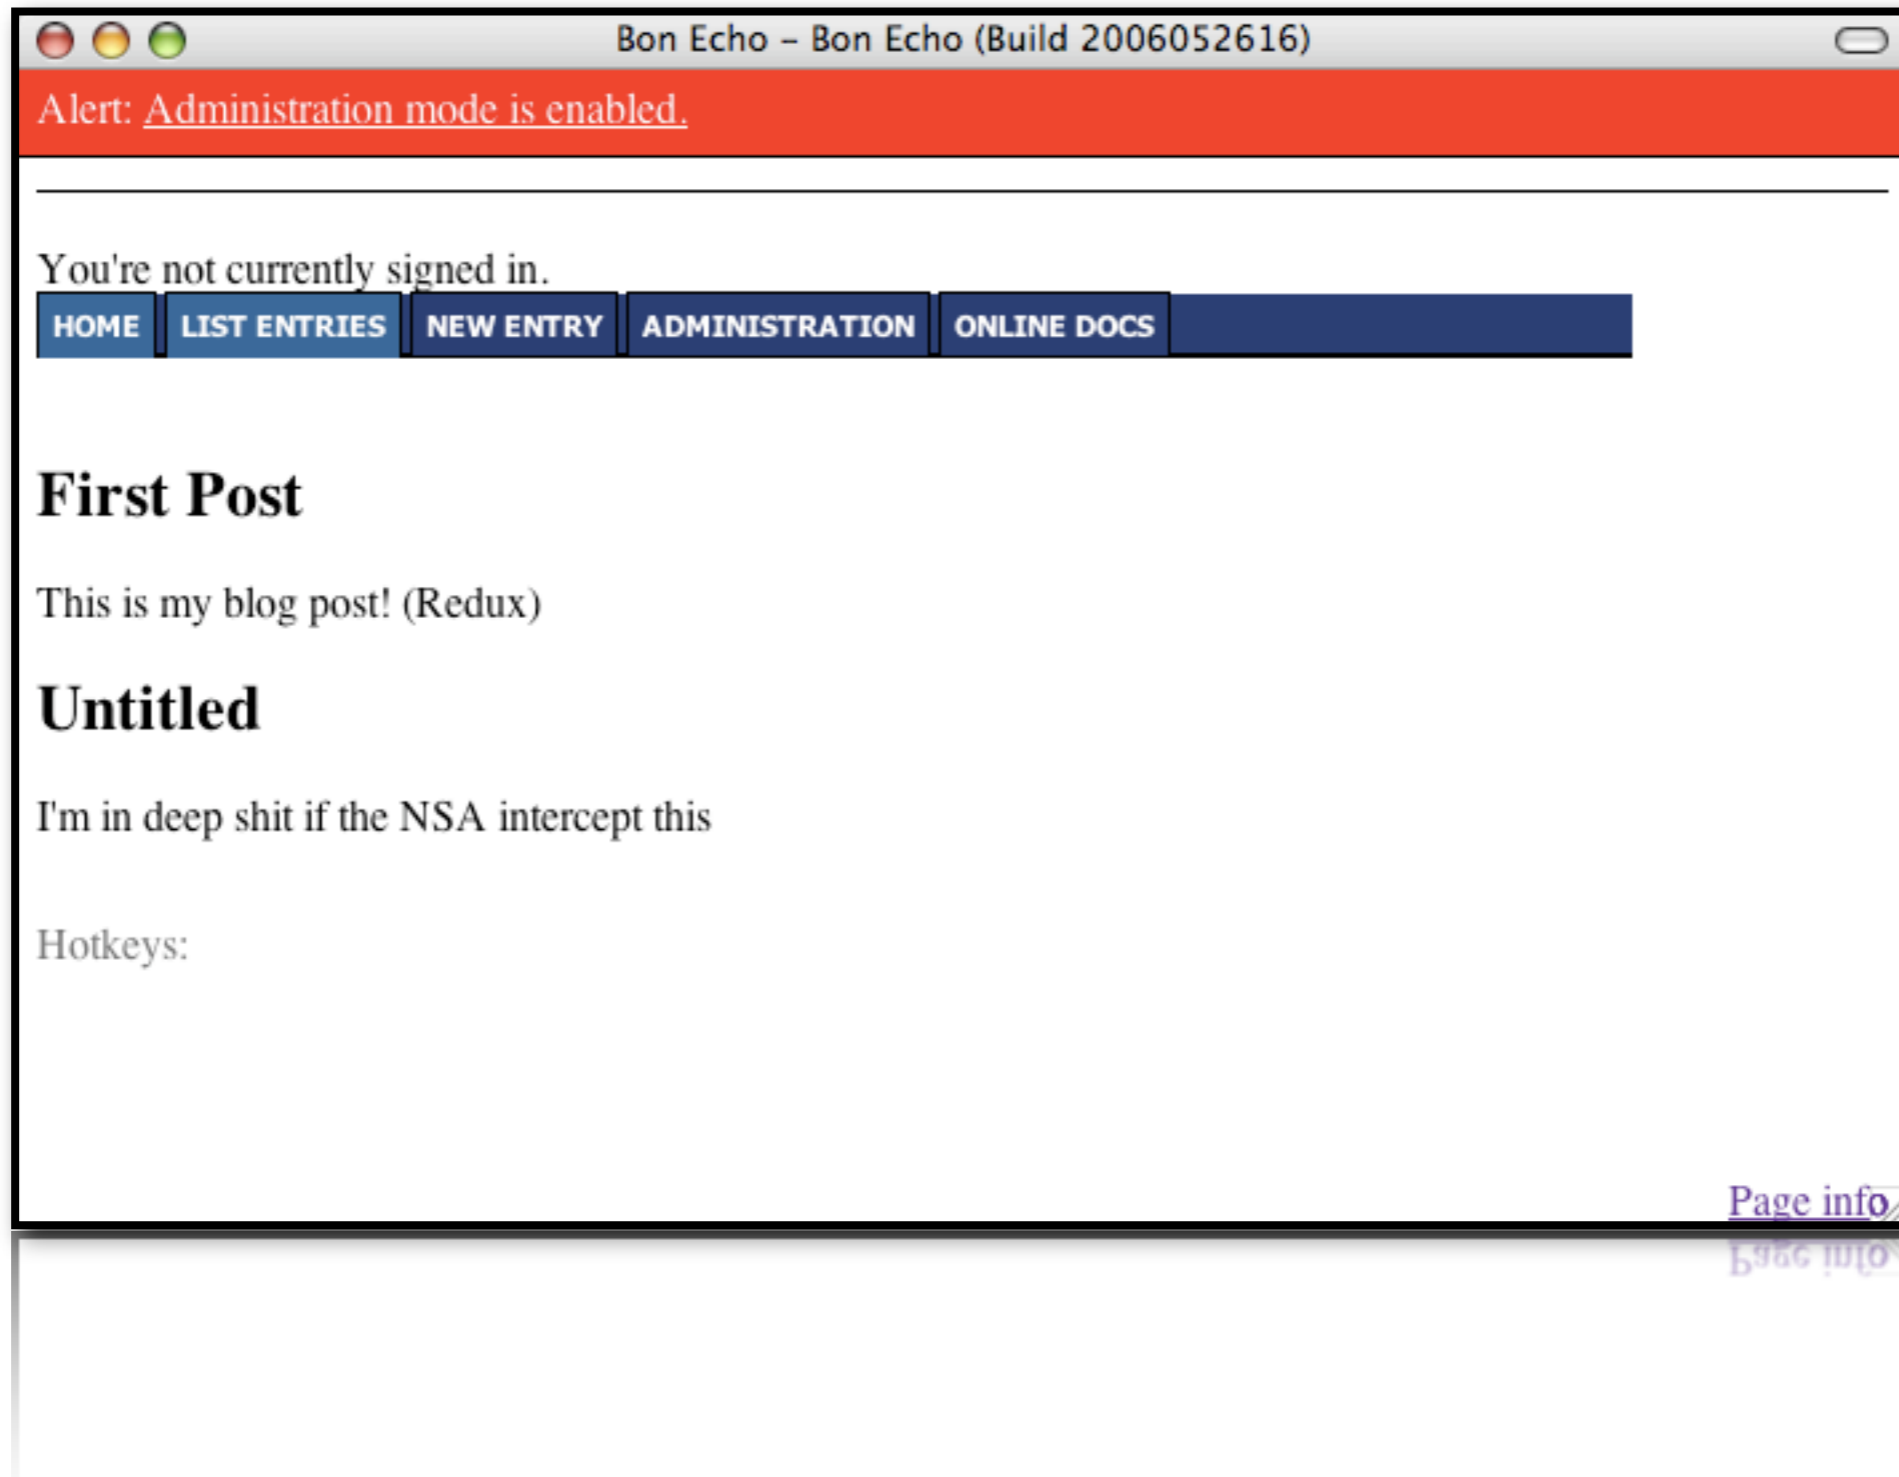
Bon Echo – Bon Echo (Build 2006052616)

Alert: Administration mode is enabled.

You're not currently signed in.

HOME LIST ENTRIES NEW ENTRY ADMINISTRATION ONLINE DOCS

First Post

This is my blog post! (Redux)

Untitled

I'm in deep shit if the NSA intercept this

Hotkeys:

Page info